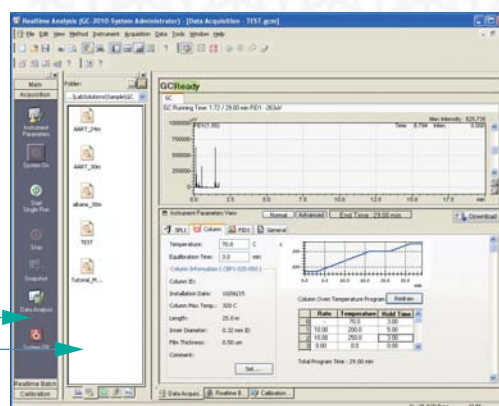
Realtime Analysis [GC-2010 System Administrator] - [Data Acquisition - TEST.gcm]

File Edit View Method Instrument Acquisition Data Tools Window Help

Main
Acquisition

Instrument Parameters

System On

Start Single Run

Stop

Snapshot

Data Analysis

System Off

Realtime Batch
Calibration

Folder:
...\LabSolutions\Sample\GC

AART_24m

AART_30m

alkane_30m

TEST

Tutorial_R...

GCReady

GC

GC Running Time: 1.72 / 29.00 min FID1 : 263uV

Max Intensity: 825,735

FID1 (G)

Time 8.794 Inten. 3.000

1000000

750000

500000

250000

0

0.0 2.5 5.0 7.5 10.0 12.5 15.0 17.5 min

Instrument Parameters View Normal Advanced End Time: 29.00 min Download

SPL1 Column FID1 General

Temperature: 70.0 C

Equilibration Time: 3.0 min

Column Information [ CBP1-S25-050 ]

Column ID:

Installation Date: 10/06/15

Column Max Temp.: 320 C

Length: 25.0 m

Inner Diameter: 0.32 mm ID

Film Thickness: 0.50 um

Comment:

Set...

Column Oven Temperature Program Redraw

| | Rate | Temperature | Hold Time |
|---|---|---|---|
| | - | 70.0 | 3.00 |
| 1 | 10.00 | 200.0 | 5.00 |
| 2 | 10.00 | 250.0 | 2.00 |
| 3 | 0.00 | 0.0 | 0.00 |

Total Program Time : 29.00 min

Data Acquis... Realtime B... Calibration